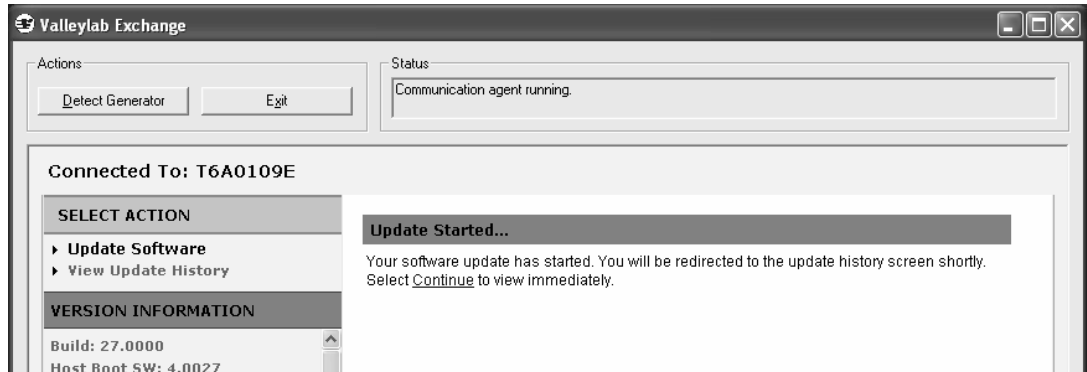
Valleylab Exchange

Actions

Detect Generator

Exit

Status

Communication agent running.

Connected To: T6A0109E

SELECT ACTION

▸ Update Software
▸ View Update History

VERSION INFORMATION

Build: 27.0000
Host Boot SW: 4.0027

Update Started...

Your software update has started. You will be redirected to the update history screen shortly. Select Continue to view immediately.